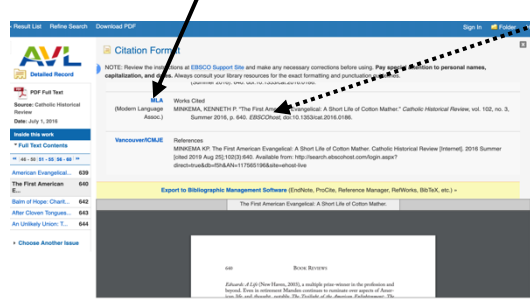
« Result List Refine Search Download PDF Sign In Folder

AVL

Detailed Record

PDF Full Text

Source: Catholic Historical Review

Date: July 1, 2016

Inside this work

Full Text Contents

« 46 - 50 51 - 55 56 - 60 »

American Evangelical... 639

The First American E... 640

Balm of Hope: Charit... 642

After Cloven Tongues... 643

An Unlikely Union: T... 644

Choose Another Issue

Citation Format

NOTE: Review the instructions at EBSCO Support Site and make any necessary corrections before using. Pay special attention to personal names, capitalization, and dates. Always consult your library resources for the exact formatting and punctuation guidelines.

Summer 2016): 640. doi:10.1353/cat.2016.0186.

MLA (Modern Language Assoc.)

Works Cited

MINKEMA, KENNETH P. "The First American Evangelical: A Short Life of Cotton Mather." Catholic Historical Review, vol. 102, no. 3, Summer 2016, p. 640. EBSCOhost, doi:10.1353/cat.2016.0186.

Vancouver/ICMJE

References

MINKEMA KP. The First American Evangelical: A Short Life of Cotton Mather. Catholic Historical Review [Internet]. 2016 Summer [cited 2019 Aug 25];102(3):640. Available from: http://search.ebscohost.com/login.aspx?direct=true&db=f5h&AN=117565196&site=ehost-live

Export to Bibliographic Management Software (EndNote, ProCite, Reference Manager, RefWorks, BibTeX, etc.) »

The First American Evangelical: A Short Life of Cotton Mather.

640 BOOK REVIEWS

Edwards: A Life (New Haven, 2003), a multiple prize-winner in the profession and beyond. Even in retirement Marsden continues to reinvestigate some aspects of American life and thought, notably, The Twilight of the American Enlightenment